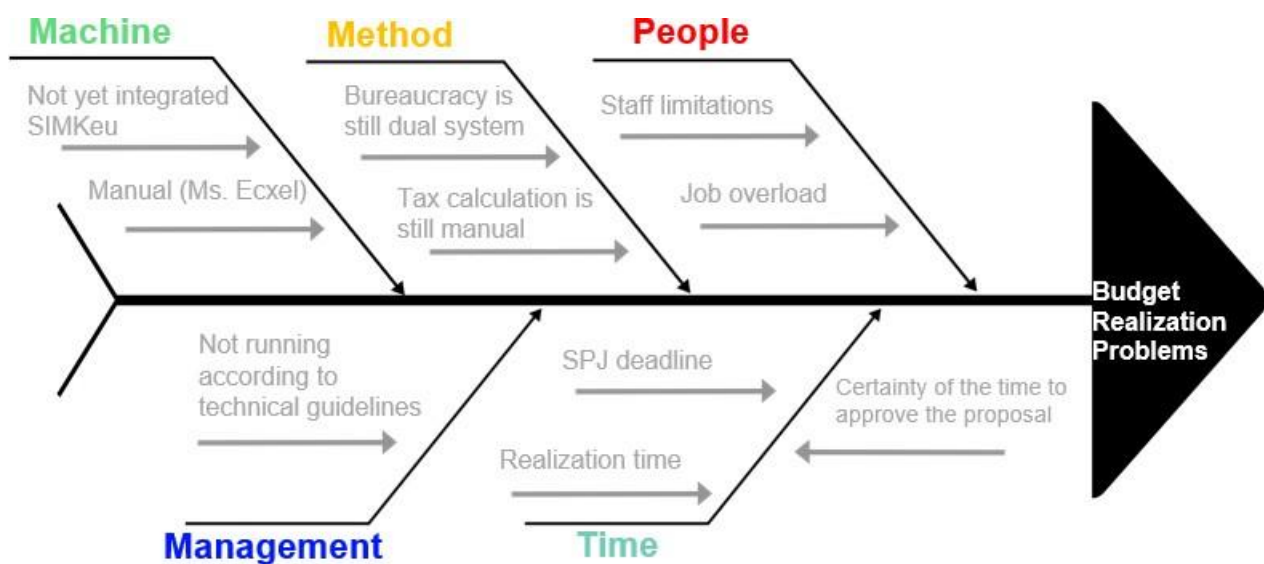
Machine

Not yet integrated SIMKeu

Manual (Ms. Ecxel)

Method

Bureaucracy is still dual system

Tax calculation is still manual

People

Staff limitations

Job overload

Budget Realization Problems

Not running according to technical guidelines

Management

SPJ deadline

Realization time

Time

Certainty of the time to approve the proposal